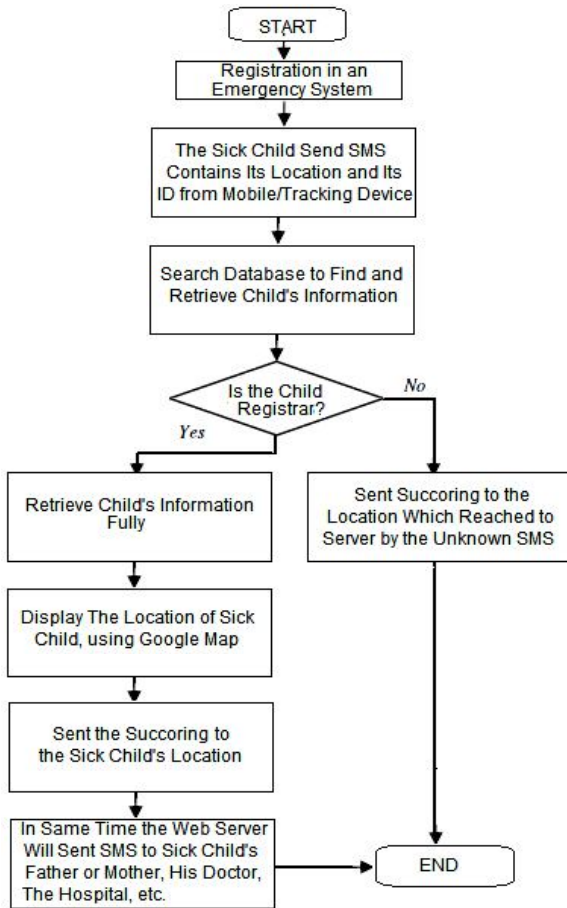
START

Registration in an Emergency System

The Sick Child Send SMS Contains Its Location and Its ID from Mobile/Tracking Device

Search Database to Find and Retrieve Child's Information

Is the Child Registrar?

No

Yes

Retrieve Child's Information Fully

Sent Succoring to the Location Which Reached to Server by the Unknown SMS

Display The Location of Sick Child, using Google Map

Sent the Succoring to the Sick Child's Location

In Same Time the Web Server Will Sent SMS to Sick Child's Father or Mother, His Doctor, The Hospital, etc.

END